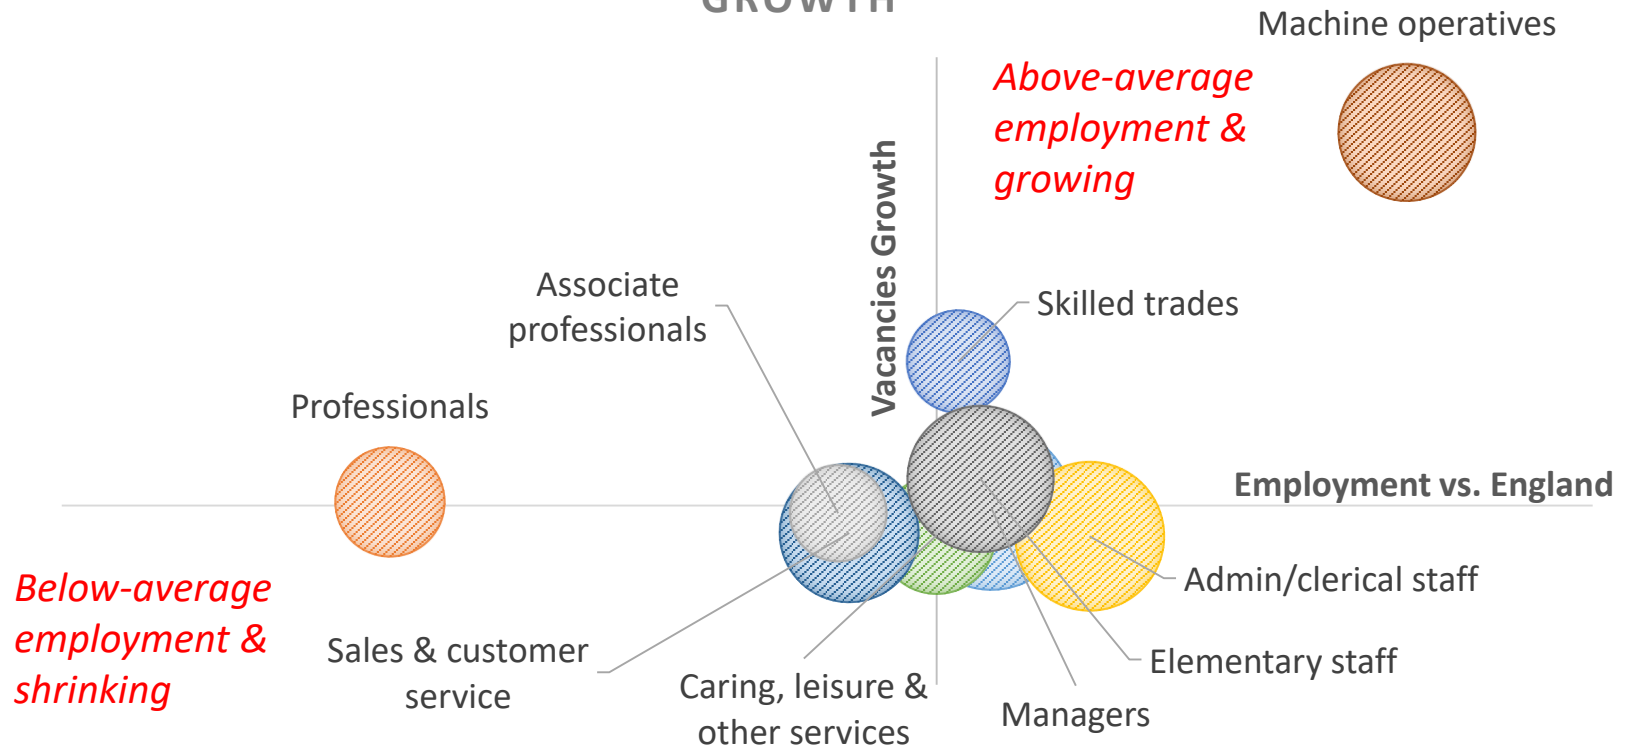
Machine operatives

Above-average employment & growing

Vacancies Growth

Associate professionals

Skilled trades

Professionals

Employment vs. England

Admin/clerical staff

Below-average employment & shrinking

Sales & customer service

Caring, leisure & other services

Elementary staff

Managers